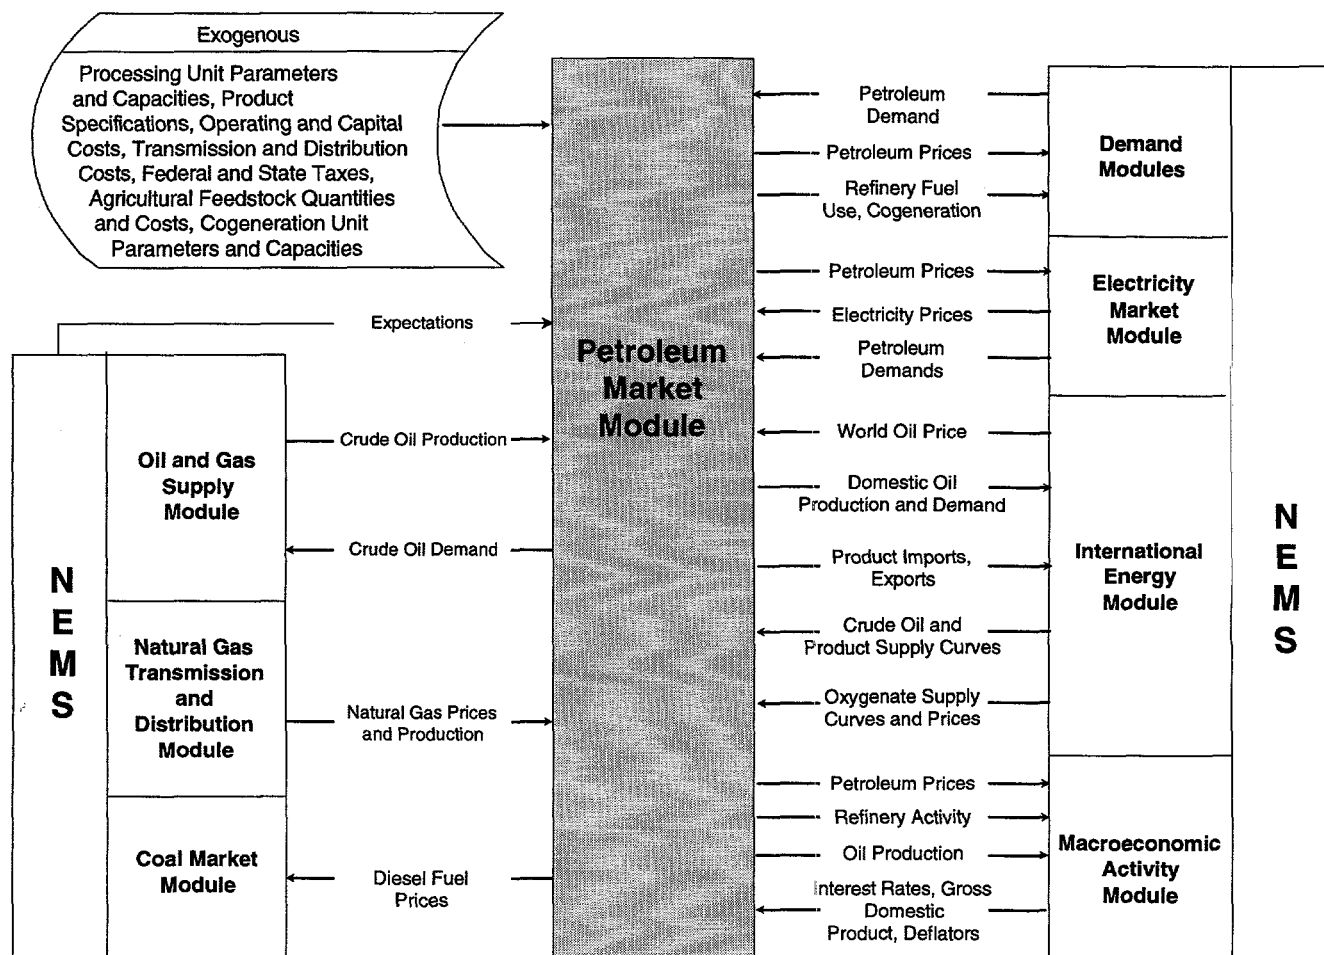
Exogenous

Processing Unit Parameters and Capacities, Product Specifications, Operating and Capital Costs, Transmission and Distribution Costs, Federal and State Taxes, Agricultural Feedstock Quantities and Costs, Cogeneration Unit Parameters and Capacities

Petroleum Market Module

Petroleum Demand

Petroleum Prices

Refinery Fuel Use, Cogeneration

Demand Modules

Petroleum Prices

Electricity Prices

Petroleum Demands

Electricity Market Module

Expectations

NEMS

Oil and Gas Supply Module

Crude Oil Production

Crude Oil Demand

Natural Gas Transmission and Distribution Module

Natural Gas Prices and Production

Coal Market Module

Diesel Fuel Prices

World Oil Price

Domestic Oil Production and Demand

Product Imports, Exports

Crude Oil and Product Supply Curves

Oxygenate Supply Curves and Prices

International Energy Module

Petroleum Prices

Refinery Activity

Oil Production

Interest Rates, Gross Domestic Product, Deflators

Macroeconomic Activity Module

NEMS